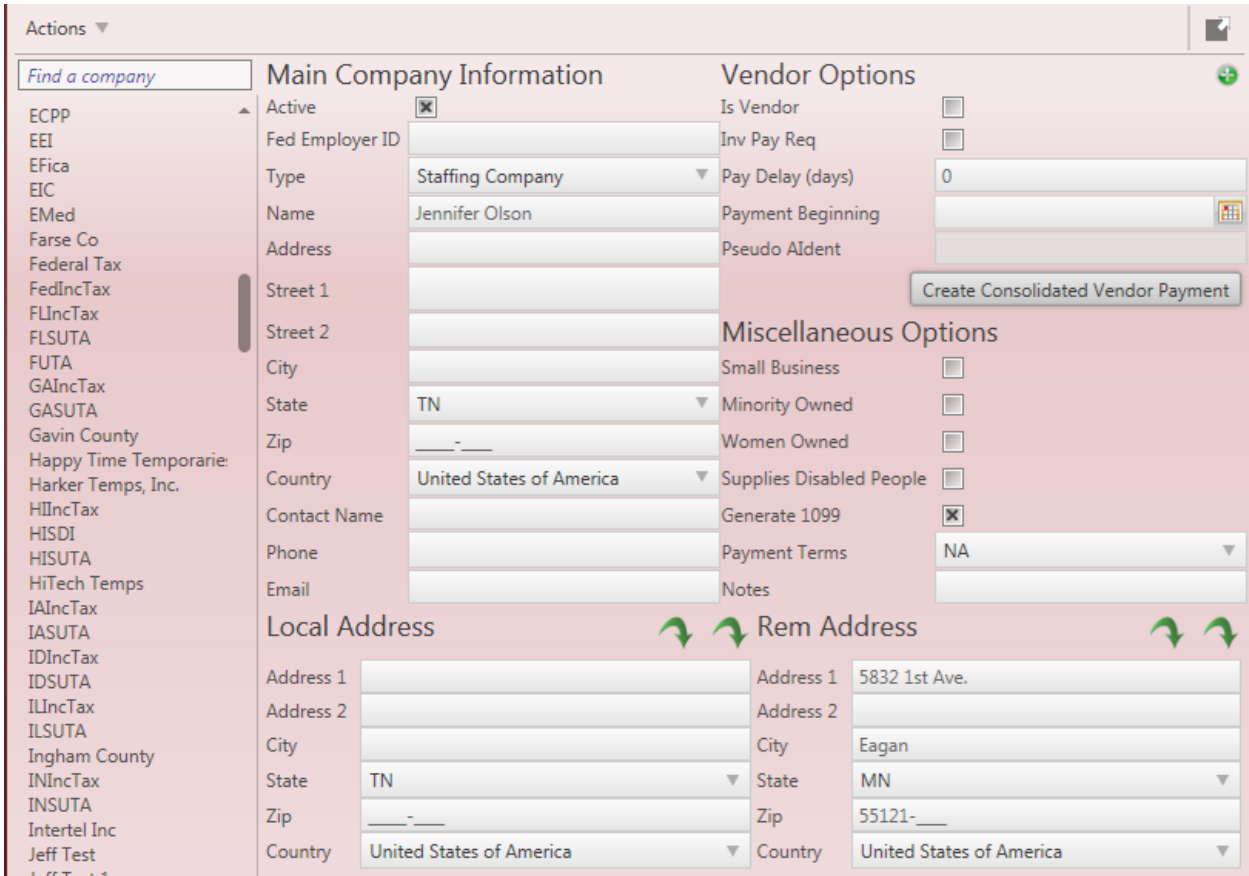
Actions

Find a company

ECPP
EEI
EFica
EIC
EMed
Farse Co
Federal Tax
FedIncTax
FLIncTax
FLSUTA
FUTA
GAIncTax
GASUTA
Gavin County
Happy Time Temporarie:
Harker Temps, Inc.
HIIncTax
HISDI
HISUTA
HiTech Temps
IAIncTax
IASUTA
IDIncTax
IDSUTA
ILIncTax
ILSUTA
Ingham County
INIncTax
INSUTA
Intertel Inc
Jeff Test
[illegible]

Main Company Information

Active
Fed Employer ID
Type: Staffing Company
Name: Jennifer Olson
Address
Street 1
Street 2
City
State: TN
Zip: \_\_\_\_-\_\_\_
Country: United States of America
Contact Name
Phone
Email

Vendor Options

Is Vendor
Inv Pay Req
Pay Delay (days): 0
Payment Beginning
Pseudo AIdent

Create Consolidated Vendor Payment

Miscellaneous Options

Small Business
Minority Owned
Women Owned
Supplies Disabled People
Generate 1099
Payment Terms: NA
Notes

Local Address

Address 1
Address 2
City
State: TN
Zip: \_\_\_\_-\_\_\_
Country: United States of America

Rem Address

Address 1: 5832 1st Ave.
Address 2
City: Eagan
State: MN
Zip: 55121-\_\_\_
Country: United States of America